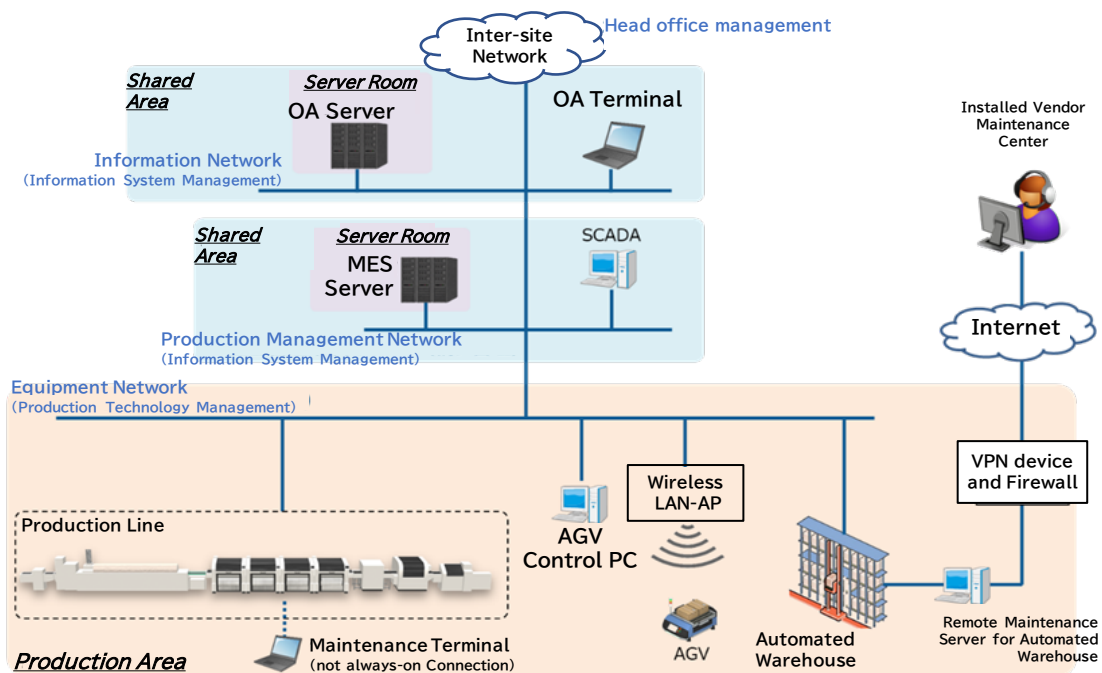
Inter-site Network

Head office management

Shared Area

Server Room

OA Server

OA Terminal

Information Network
(Information System Management)

Installed Vendor Maintenance Center

Shared Area

Server Room

MES Server

SCADA

Internet

Production Management Network
(Information System Management)

Equipment Network
(Production Technology Management)

VPN device and Firewall

Wireless LAN-AP

AGV Control PC

Production Line

Maintenance Terminal
(not always-on Connection)

Production Area

AGV

Automated Warehouse

Remote Maintenance Server for Automated Warehouse